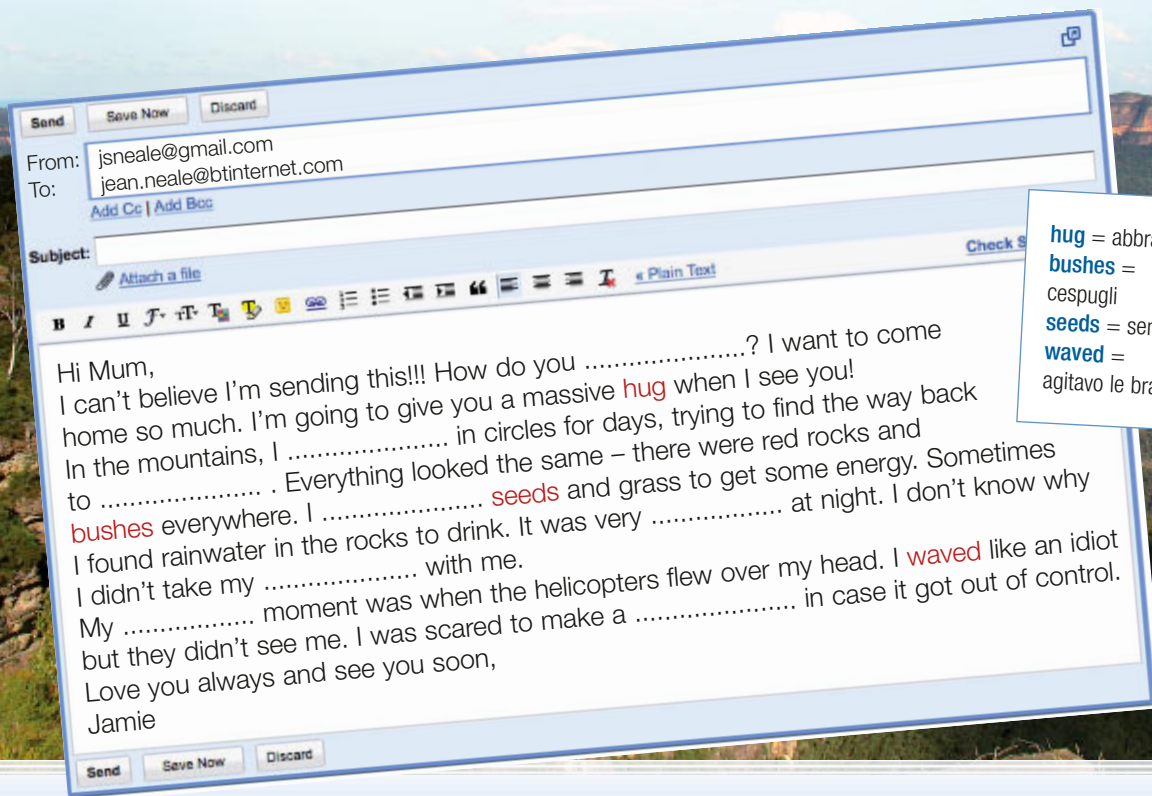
Send Save Now Discard

From: jsneale@gmail.com
To: jean.neale@btinternet.com
Add Cc | Add Bcc

Subject:
Check S

Attach a file

« Plain Text

Hi Mum,
I can't believe I'm sending this!!! How do you ....................? I want to come home so much. I'm going to give you a massive hug when I see you!
In the mountains, I .................... in circles for days, trying to find the way back to .................... . Everything looked the same – there were red rocks and bushes everywhere. I .................... seeds and grass to get some energy. Sometimes I found rainwater in the rocks to drink. It was very ................ at night. I don't know why I didn't take my .................... with me.
My ................ moment was when the helicopters flew over my head. I waved like an idiot but they didn't see me. I was scared to make a .................... in case it got out of control.
Love you always and see you soon,
Jamie

Send Save Now Discard

hug = abbr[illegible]
bushes = cespugli
seeds = se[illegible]
waved = agitavo le br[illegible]